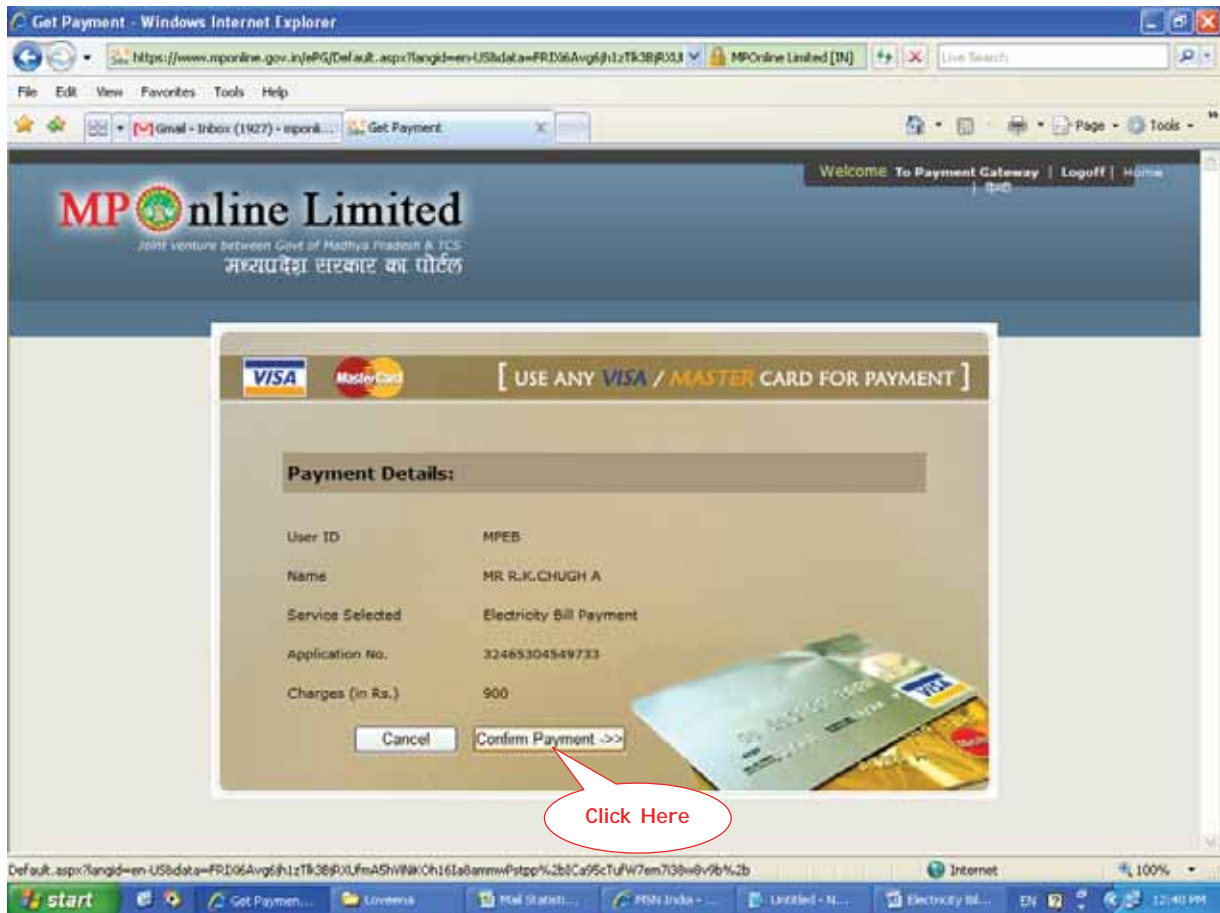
Get Payment - Windows Internet Explorer

https://www.mponline.gov.in/ePG/Default.aspx?langid=en-US&data=FRDI6Avg6jh1zTk3BjRXUI

MPOnline Limited [IN]

Live Search

File Edit View Favorites Tools Help

Gmail - Inbox (1927) - mponli...

Get Payment

Page Tools

Welcome To Payment Gateway | Logoff | Home | हिंदी

MP Online Limited

Joint venture between Govt of Madhya Pradesh & TCS

मध्यप्रदेश सरकार का पोर्टल

VISA

MasterCard

[ USE ANY VISA / MASTER CARD FOR PAYMENT ]

Payment Details:

| | |
|---|---|
| User ID | MPEB |
| Name | MR R.K.CHUGH A |
| Service Selected | Electricity Bill Payment |
| Application No. | 32465304549733 |
| Charges (in Rs.) | 900 |

Cancel

Confirm Payment ->>

Click Here

Default.aspx?langid=en-US&data=FRDI6Avg6jh1zTk3BjRXUfmA5hWiNKIOh16Ia8ammwPstpp%2bICa95cTufW7em7i38w8v9b%2b

Internet

100%

start

Get Paymen...

Loveena

Mail Statistt...

MSN India - ...

Untitled - N...

Electricity Bil...

EN

12:40 PM